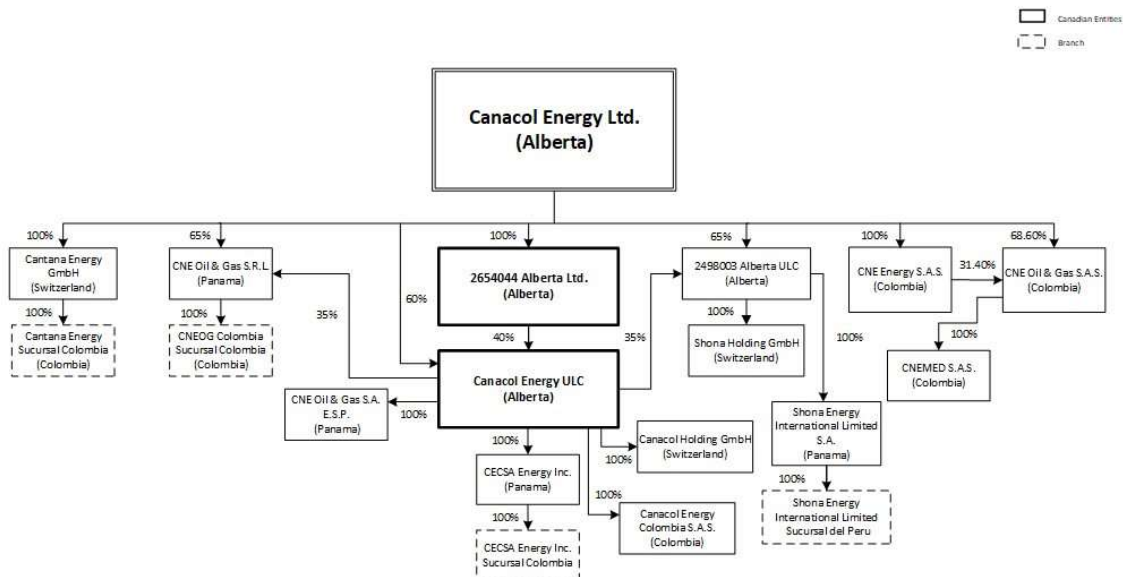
Canadian Entities
Branch

Canacol Energy Ltd. (Alberta)

100%
Cantana Energy GmbH (Switzerland)
100%
Cantana Energy Sucursal Colombia (Colombia)

65%
CNE Oil & Gas S.R.L. (Panama)
100%
CNEOG Colombia Sucursal Colombia (Colombia)

35%

60%

100%
2654044 Alberta Ltd. (Alberta)
40%

Canacol Energy ULC (Alberta)

35%

65%
2498003 Alberta ULC (Alberta)
100%
Shona Holding GmbH (Switzerland)

100%

100%
CNE Energy S.A.S. (Colombia)
31.40%

68.60%
CNE Oil & Gas S.A.S. (Colombia)
100%
CNEMED S.A.S. (Colombia)

CNE Oil & Gas S.A. E.S.P. (Panama)
100%

100%
CECSA Energy Inc. (Panama)
100%
CECSA Energy Inc. Sucursal Colombia

100%
Canacol Holding GmbH (Switzerland)

100%
Canacol Energy Colombia S.A.S. (Colombia)

Shona Energy International Limited S.A. (Panama)
100%
Shona Energy International Limited Sucursal del Peru